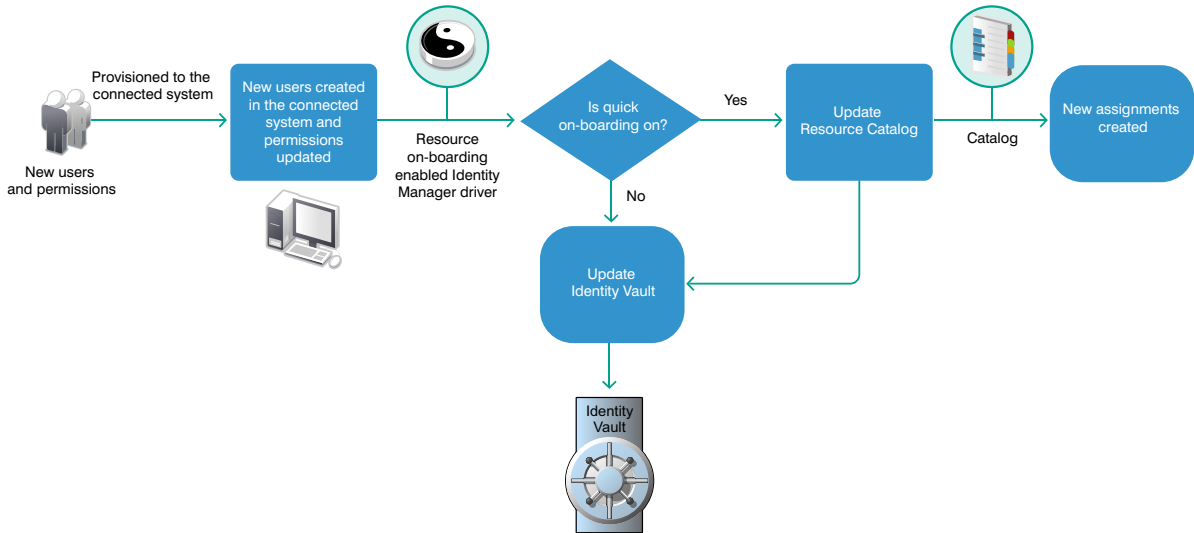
New users and permissions

Provisioned to the connected system

New users created in the connected system and permissions updated

Resource on-boarding enabled Identity Manager driver

Is quick on-boarding on?

Yes

No

Update Resource Catalog

Catalog

New assignments created

Update Identity Vault

Identity Vault